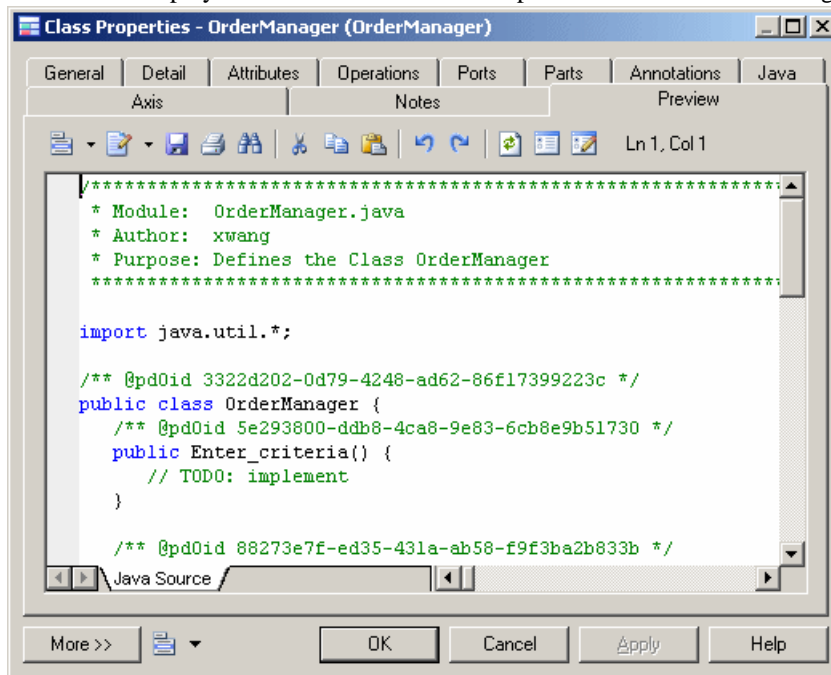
Class Properties - OrderManager (OrderManager)

General | Detail | Attributes | Operations | Ports | Parts | Annotations | Java
Axis | Notes | Preview

Ln 1, Col 1

/***********************************************************************
 * Module:  OrderManager.java
 * Author:  xwang
 * Purpose: Defines the Class OrderManager
 ***********************************************************************

import java.util.*;

/** @pdOid 3322d202-0d79-4248-ad62-86f17399223c */
public class OrderManager {
   /** @pdOid 5e293800-ddb8-4ca8-9e83-6cb8e9b51730 */
   public Enter_criteria() {
      // TODO: implement
   }

   /** @pdOid 88273e7f-ed35-431a-ab58-f9f3ba2b833b */

Java Source

More >> | OK | Cancel | Apply | Help